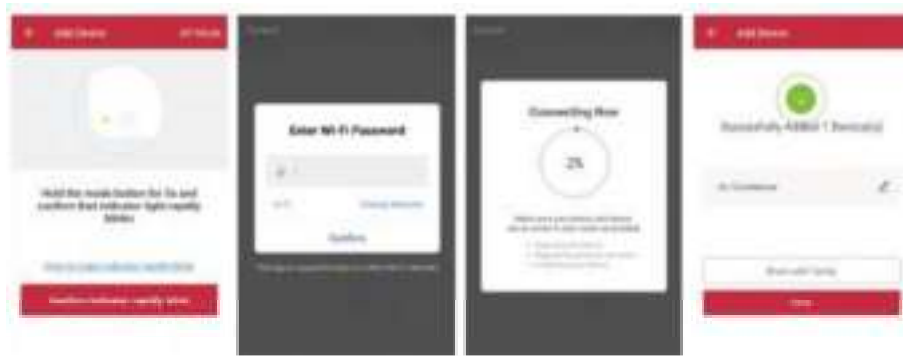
Add Device

Hold the mode button for 5s and confirm that indicator light rapidly blinks

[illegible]

Confirm indicator rapidly blink

Enter Wi-Fi Password

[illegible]

Change Network

Confirm

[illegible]

Connecting Now

2%

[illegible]

Add Device

Successfully Added 1 Device(s)

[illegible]

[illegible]

Done